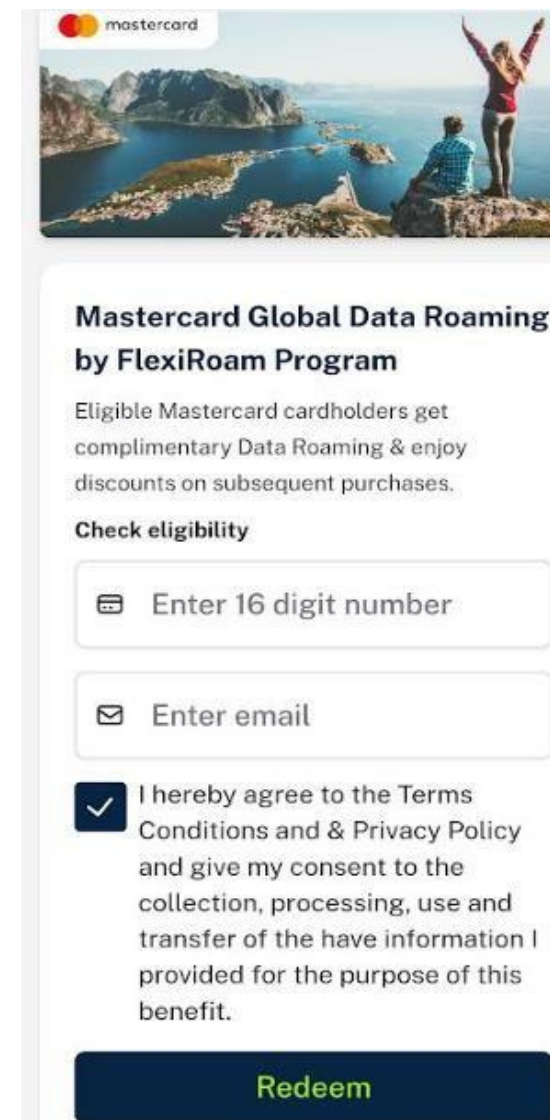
mastercard

Mastercard Global Data Roaming by FlexiRoam Program

Eligible Mastercard cardholders get complimentary Data Roaming & enjoy discounts on subsequent purchases.

Check eligibility

Enter 16 digit number

Enter email

I hereby agree to the Terms Conditions and & Privacy Policy and give my consent to the collection, processing, use and transfer of the have information I provided for the purpose of this benefit.

Redeem